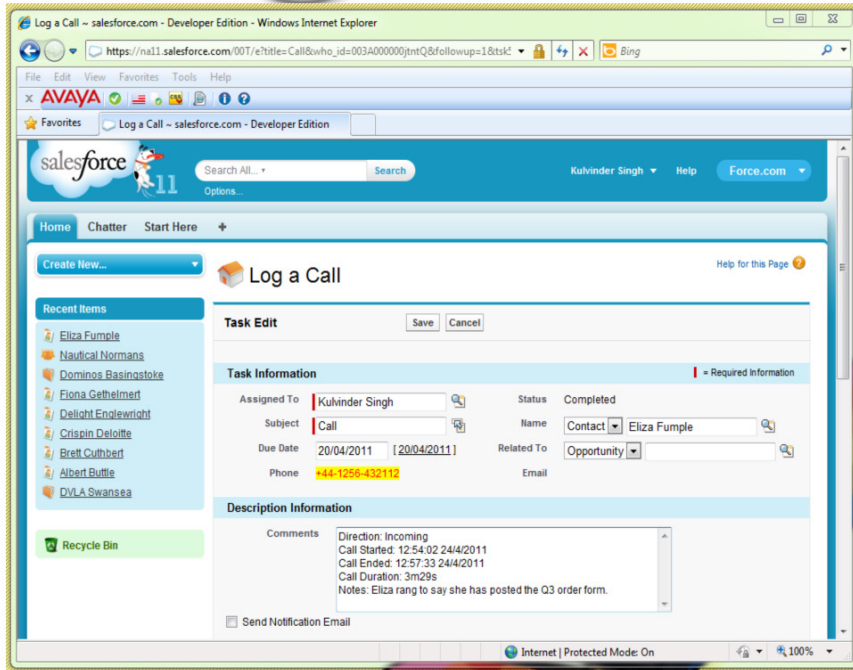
Log a Call ~ salesforce.com - Developer Edition - Windows Internet Explorer

https://na11.salesforce.com/00T/e?title=Call&who_id=003A000000jtntQ&followup=1&tsk5

Bing

File Edit View Favorites Tools Help

AVAYA

Favorites

Log a Call ~ salesforce.com - Developer Edition

salesforce 11

Search All...

Search

Options...

Kulvinder Singh

Help

Force.com

Home Chatter Start Here +

Create New...

Log a Call

Help for this Page

Recent Items

Eliza Fumple
Nautical Normans
Dominos Basingstoke
Fiona Gethelmert
Delight Englewright
Crispin Deloitte
Brett Cuthbert
Albert Buttle
DVLA Swansea

Recycle Bin

Task Edit

Save Cancel

Task Information

= Required Information

Assigned To Kulvinder Singh

Status Completed

Subject Call

Name Contact Eliza Fumple

Due Date 20/04/2011 [ 20/04/2011 ]

Related To Opportunity

Phone +44-1256-432112

Email

Description Information

Comments

Direction: Incoming
Call Started: 12:54:02 24/4/2011
Call Ended: 12:57:33 24/4/2011
Call Duration: 3m29s
Notes: Eliza rang to say she has posted the Q3 order form.

Send Notification Email

Internet | Protected Mode: On

100%